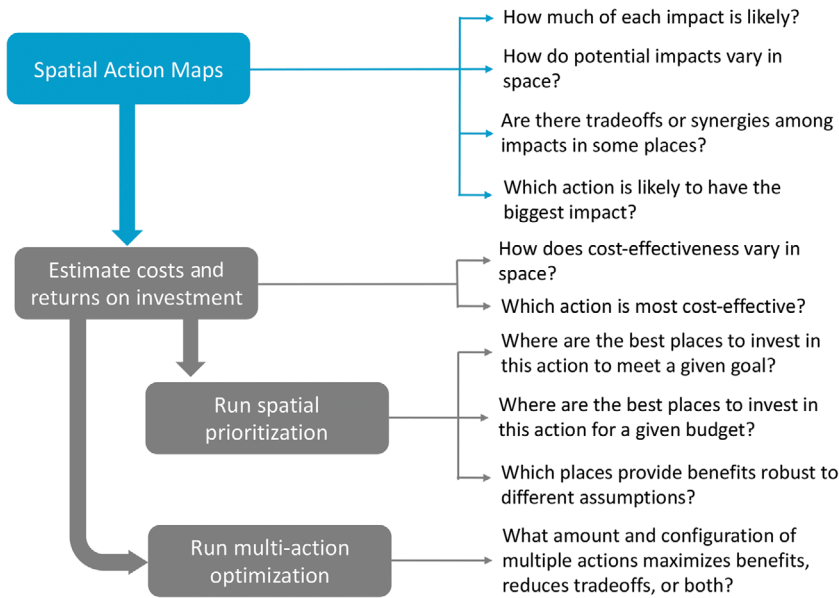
Spatial Action Maps

How much of each impact is likely?

How do potential impacts vary in space?

Are there tradeoffs or synergies among impacts in some places?

Which action is likely to have the biggest impact?

Estimate costs and returns on investment

How does cost-effectiveness vary in space?

Which action is most cost-effective?

Run spatial prioritization

Where are the best places to invest in this action to meet a given goal?

Where are the best places to invest in this action for a given budget?

Which places provide benefits robust to different assumptions?

Run multi-action optimization

What amount and configuration of multiple actions maximizes benefits, reduces tradeoffs, or both?